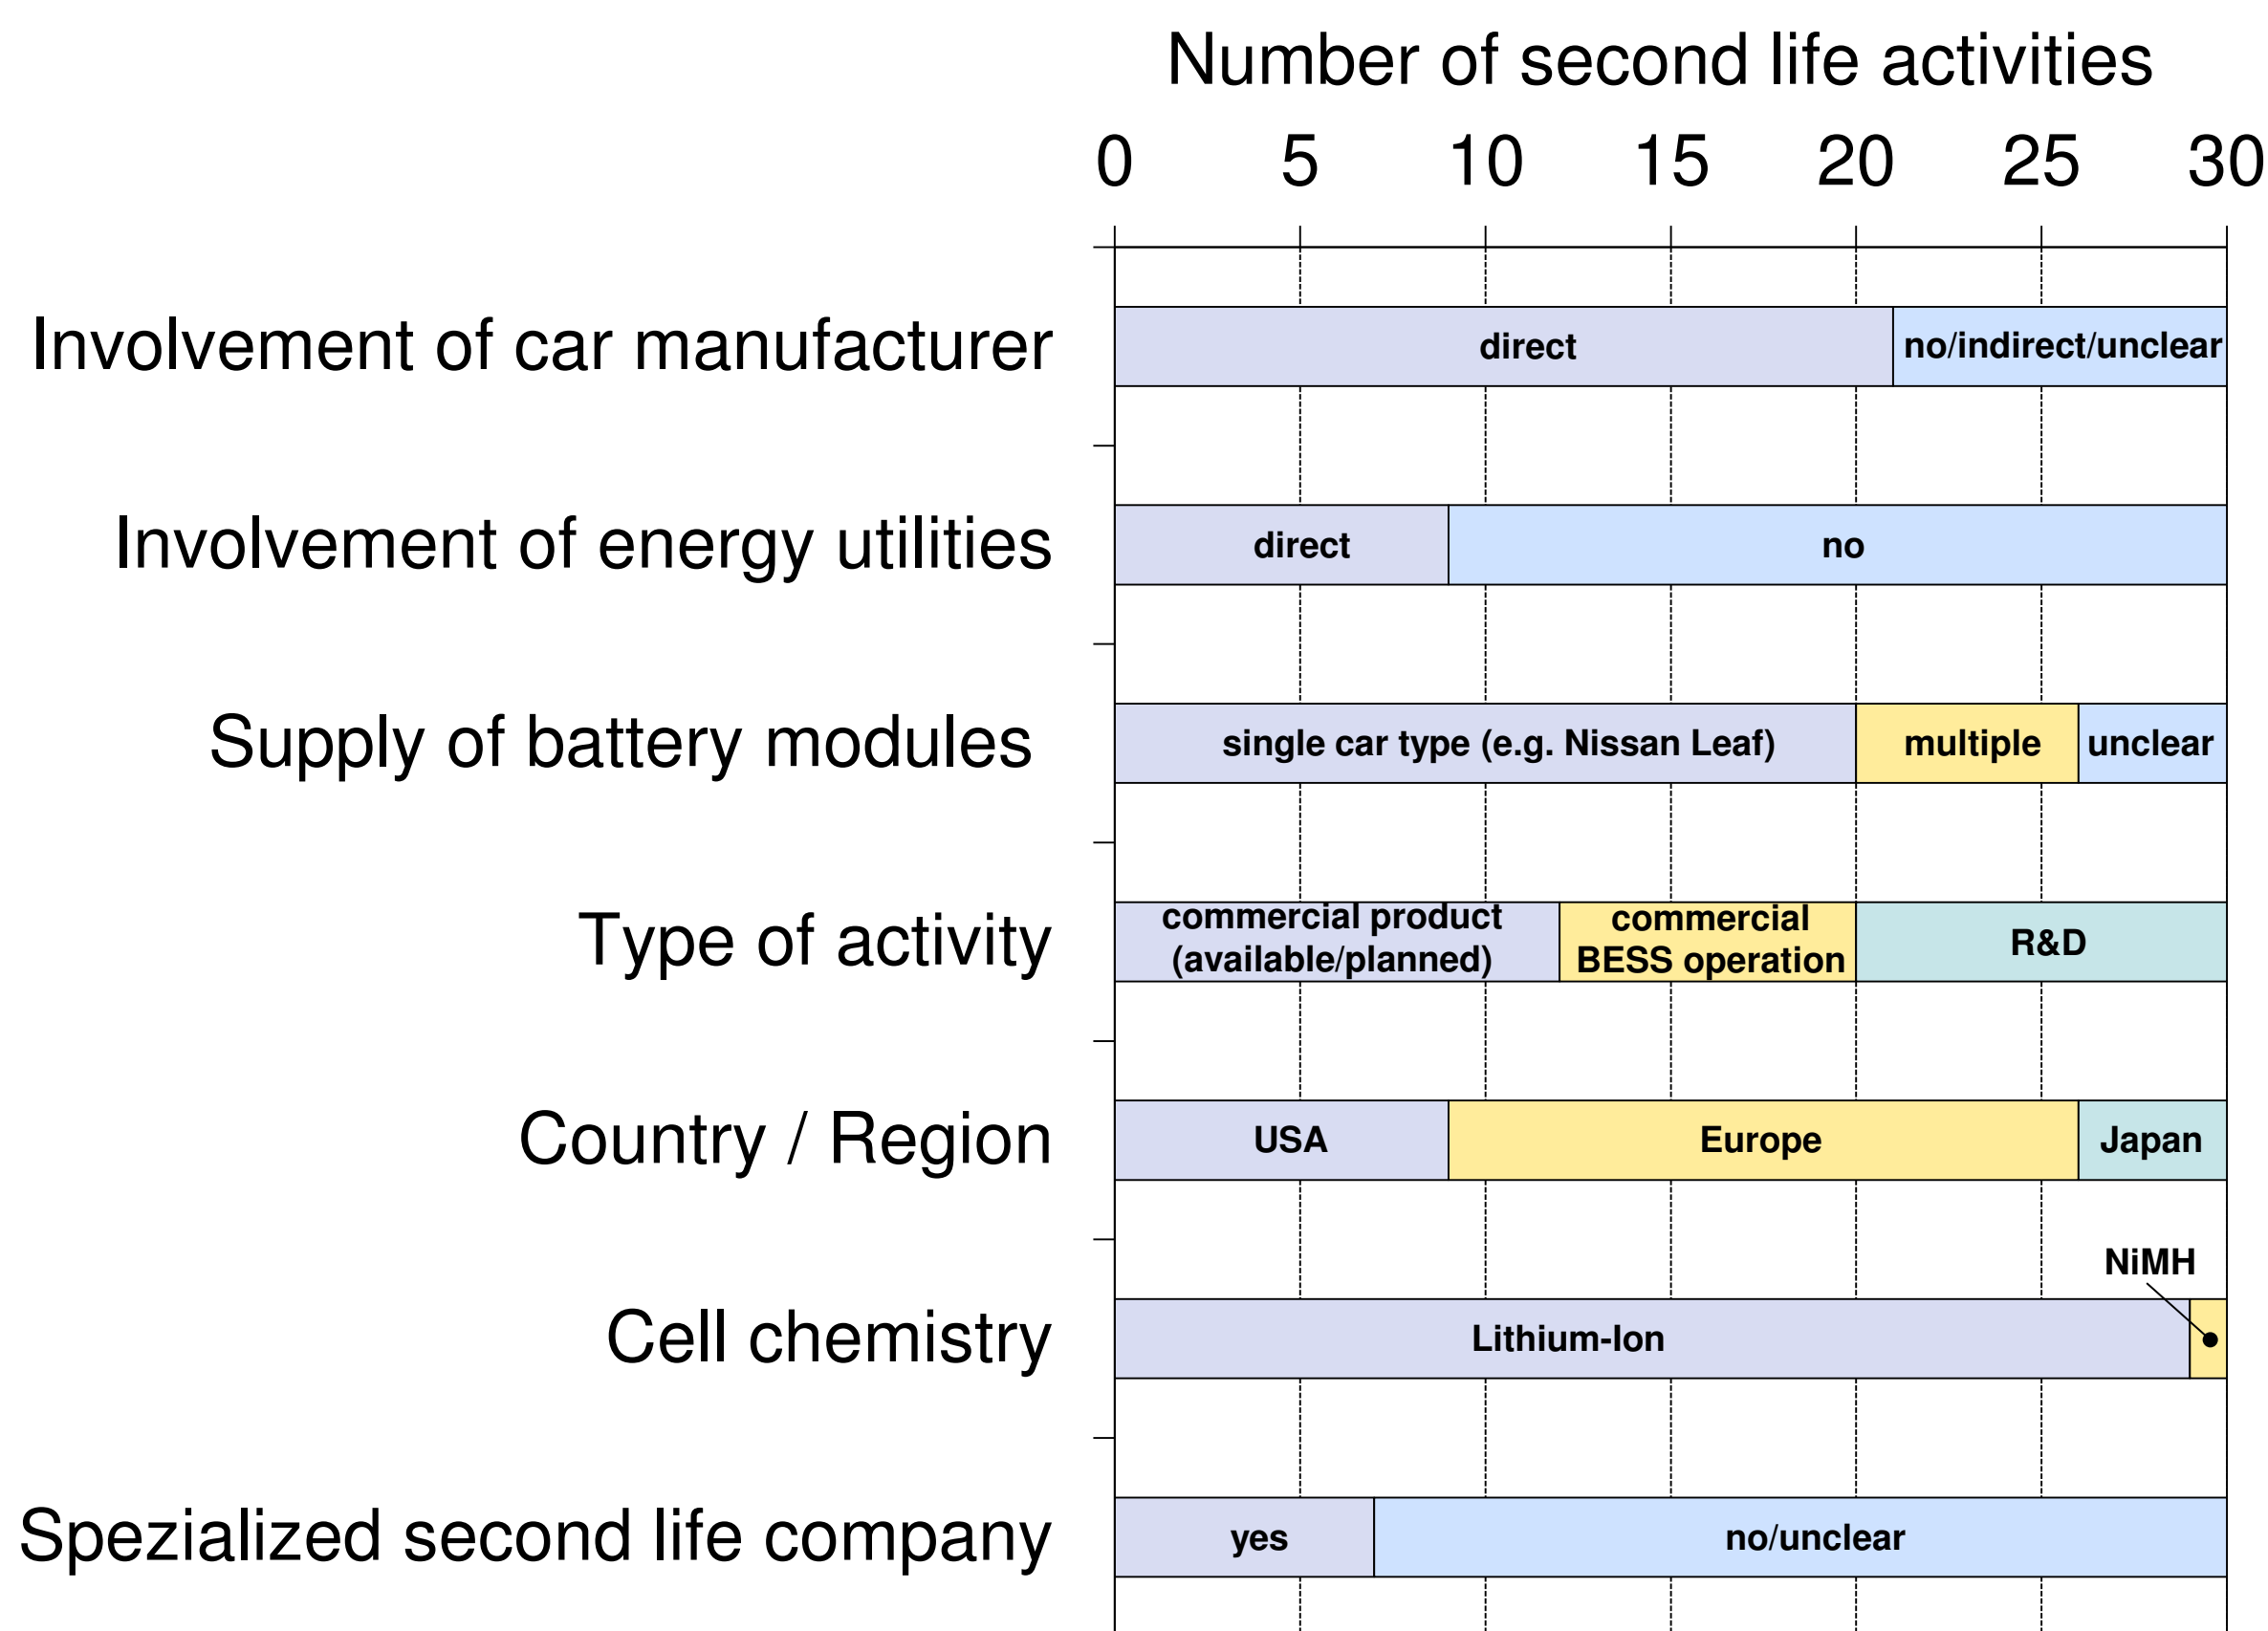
Number of second life activities

0 5 10 15 20 25 30

Involvement of car manufacturer
direct
no/indirect/unclear

Involvement of energy utilities
direct
no

Supply of battery modules
single car type (e.g. Nissan Leaf)
multiple
unclear

Type of activity
commercial product (available/planned)
commercial BESS operation
R&D

Country / Region
USA
Europe
Japan

Cell chemistry
NiMH
Lithium-Ion

Spezialized second life company
yes
no/unclear